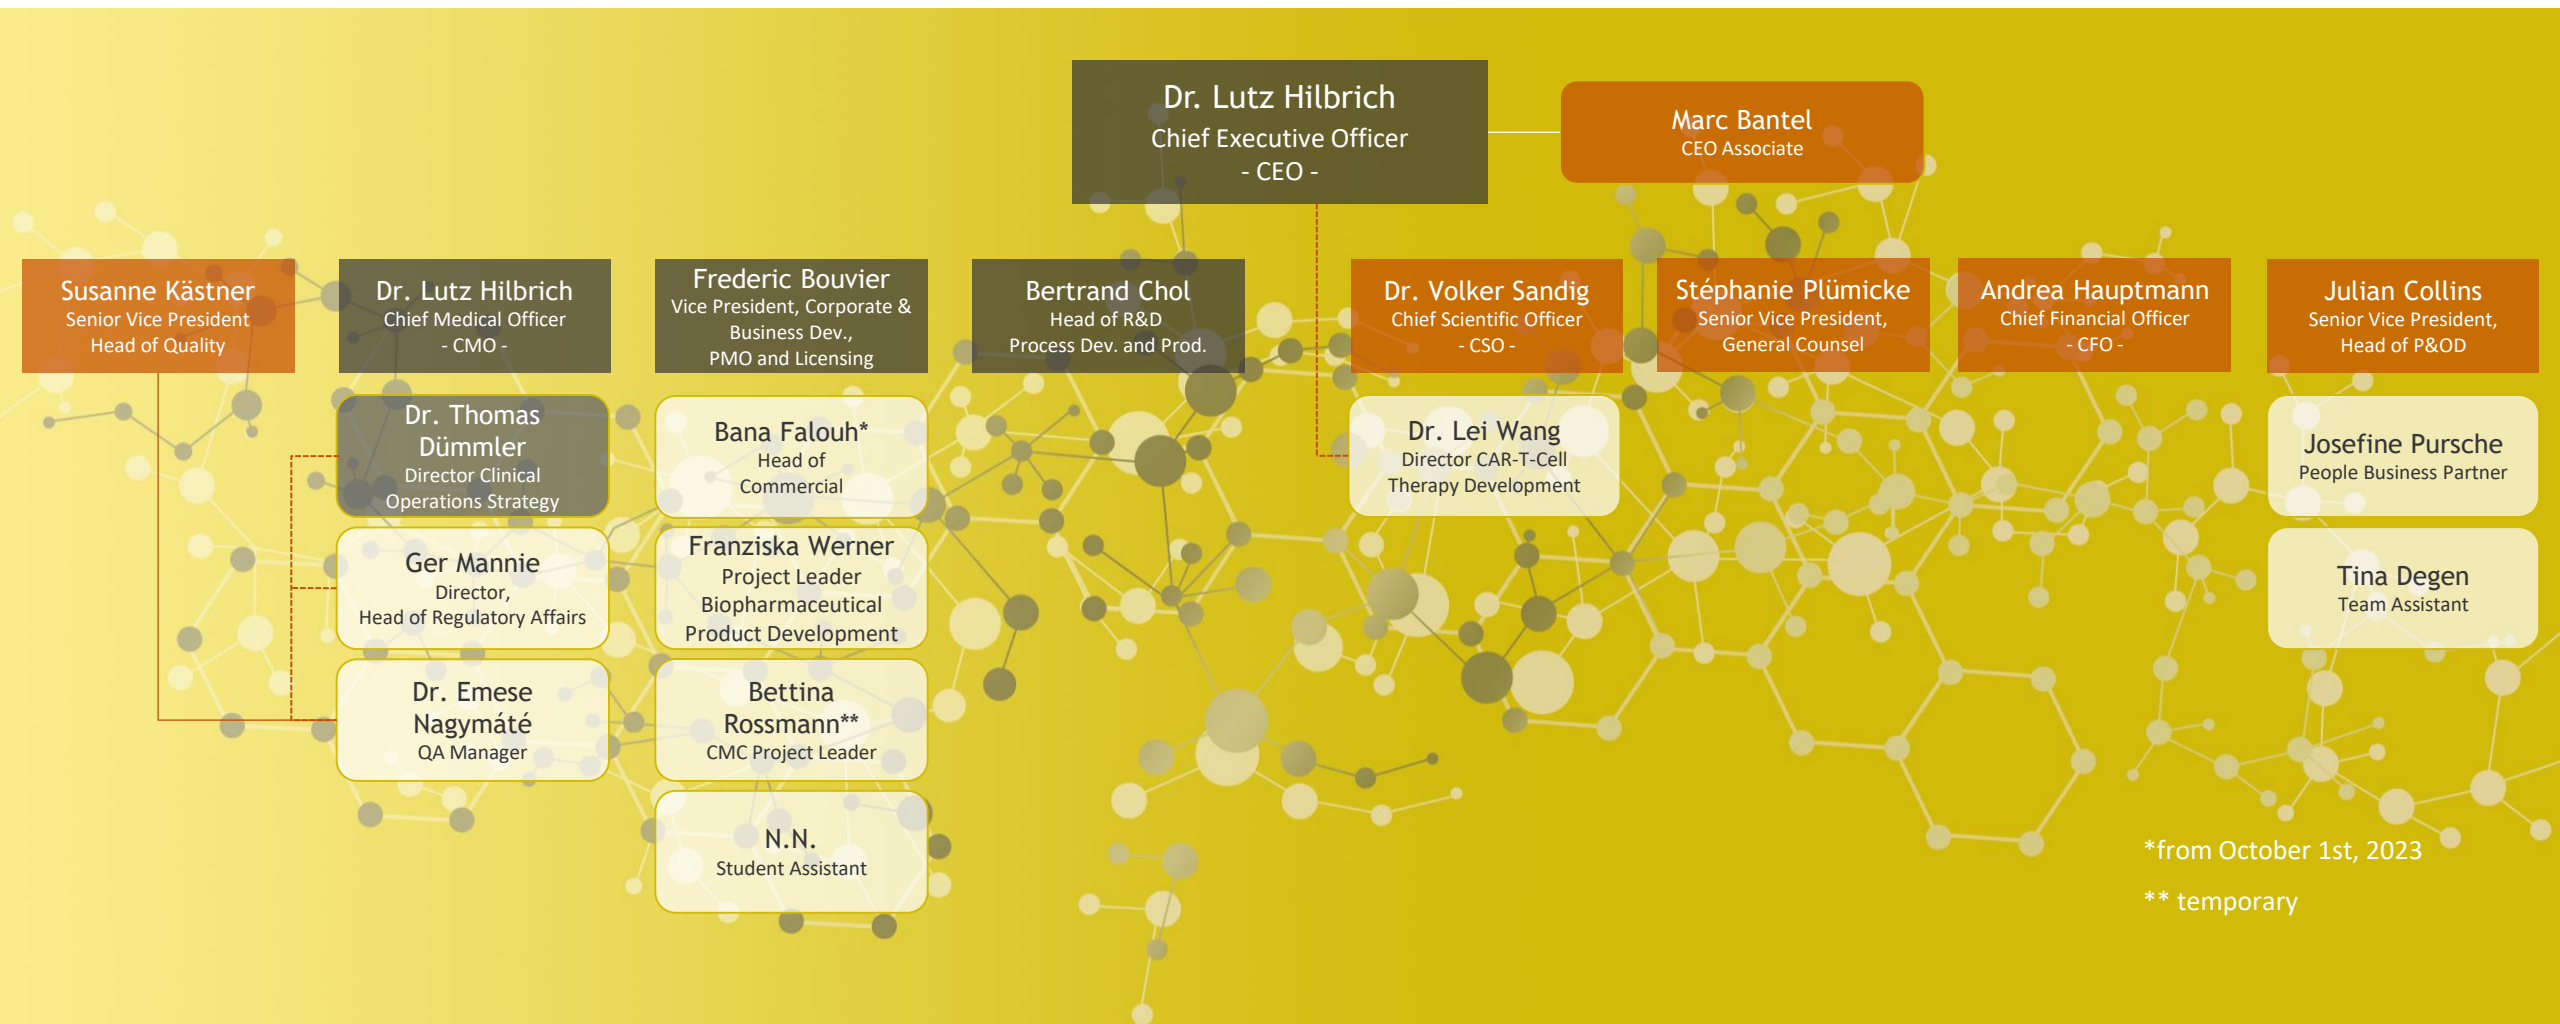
Dr. Lutz Hilbrich
Chief Executive Officer
- CEO -

Marc Bantel
CEO Associate

Susanne Kästner
Senior Vice President
Head of Quality

Dr. Lutz Hilbrich
Chief Medical Officer
- CMO -

Frederic Bouvier
Vice President, Corporate & Business Dev., PMO and Licensing

Bertrand Chol
Head of R&D
Process Dev. and Prod.

Dr. Volker Sandig
Chief Scientific Officer
- CSO -

Stéphanie Plümicke
Senior Vice President,
General Counsel

Andrea Hauptmann
Chief Financial Officer
- CFO -

Julian Collins
Senior Vice President,
Head of P&OD

Dr. Thomas Dümmler
Director Clinical Operations Strategy

Ger Mannie
Director,
Head of Regulatory Affairs

Dr. Emese Nagymáté
QA Manager

Bana Falouh*
Head of Commercial

Franziska Werner
Project Leader Biopharmaceutical Product Development

Bettina Rossmann**
CMC Project Leader

N.N.
Student Assistant

Dr. Lei Wang
Director CAR-T-Cell Therapy Development

Josefine Pursche
People Business Partner

Tina Degen
Team Assistant

*from October 1st, 2023

** temporary